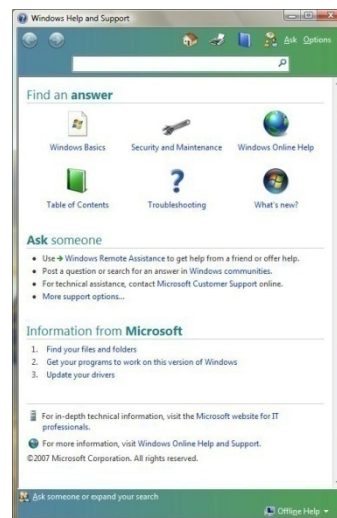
Windows Help and Support

Ask Options

Find an answer

Windows Basics
Security and Maintenance
Windows Online Help
Table of Contents
Troubleshooting
What's new?

Ask someone

- Use → Windows Remote Assistance to get help from a friend or offer help.
- Post a question or search for an answer in Windows communities.
- For technical assistance, contact Microsoft Customer Support online.
- More support options...

Information from Microsoft

1. Find your files and folders
2. Get your programs to work on this version of Windows
3. Update your drivers

For in-depth technical information, visit the Microsoft website for IT professionals.

For more information, visit Windows Online Help and Support.

©2007 Microsoft Corporation. All rights reserved.

Ask someone or expand your search

Offline Help